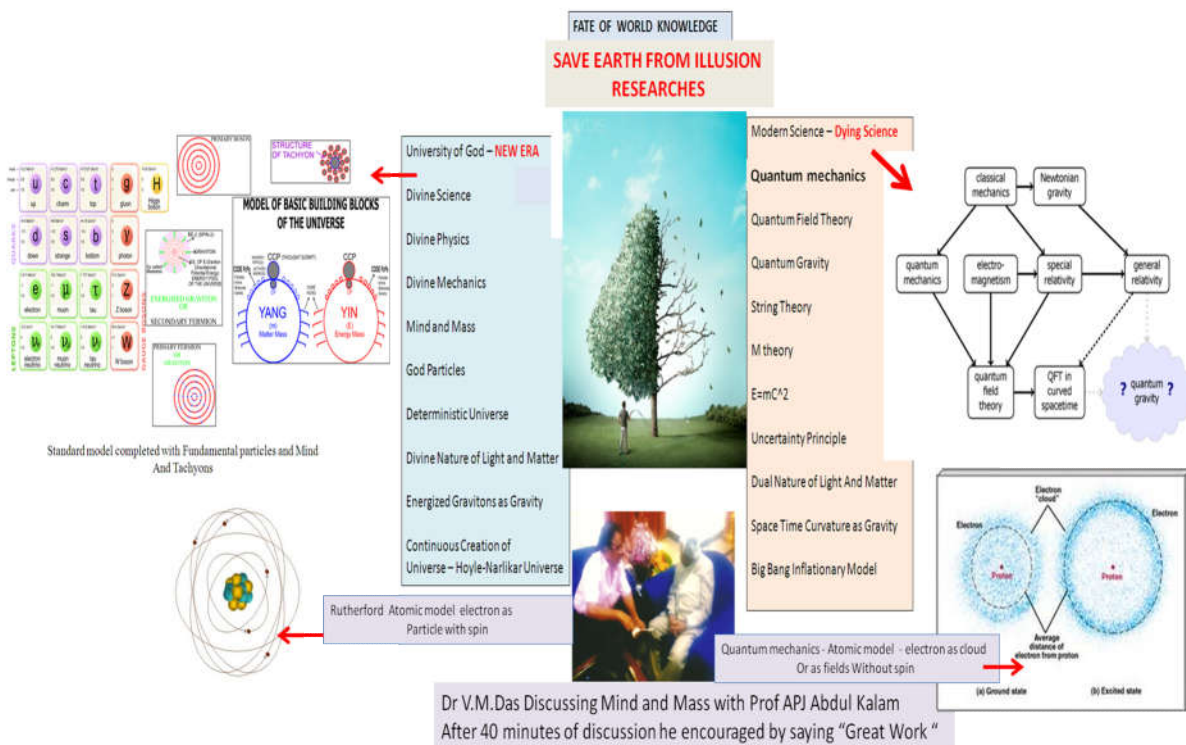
FATE OF WORLD KNOWLEDGE

SAVE EARTH FROM ILLUSION RESEARCHES

University of God – NEW ERA

Divine Science

Divine Physics

Divine Mechanics

Mind and Mass

God Particles

Deterministic Universe

Divine Nature of Light and Matter

Energized Gravitons as Gravity

Continuous Creation of Universe – Hoyle-Narlikar Universe

Modern Science – Dying Science

Quantum mechanics

Quantum Field Theory

Quantum Gravity

String Theory

M theory

E=mC^2

Uncertainty Principle

Dual Nature of Light And Matter

Space Time Curvature as Gravity

Big Bang Inflationary Model

STRUCTURE OF TACHYON

MODEL OF BASIC BUILDING BLOCKS OF THE UNIVERSE

CCP

CCP

YANG

YIN

SECONDARY FERMION

u up
c charm
t top
g gluon
H Higgs boson
d down
s strange
b bottom
γ photon
e electron
μ muon
τ tau
Z Z boson
$ν_e$ electron neutrino
$ν_μ$ muon neutrino
$ν_τ$ tau neutrino
W W boson

Standard model completed with Fundamental particles and Mind And Tachyons

classical mechanics
Newtonian gravity
quantum mechanics
electro-magnetism
special relativity
general relativity
quantum field theory
QFT in curved spacetime
? quantum gravity ?

Rutherford Atomic model electron as Particle with spin

Quantum mechanics - Atomic model - electron as cloud Or as fields Without spin

Electron "cloud"
Electron
Electron
Proton
Proton
Average distance of electron from proton
(a) Ground state
(b) Excited state

Dr V.M.Das Discussing Mind and Mass with Prof APJ Abdul Kalam
After 40 minutes of discussion he encouraged by saying "Great Work "